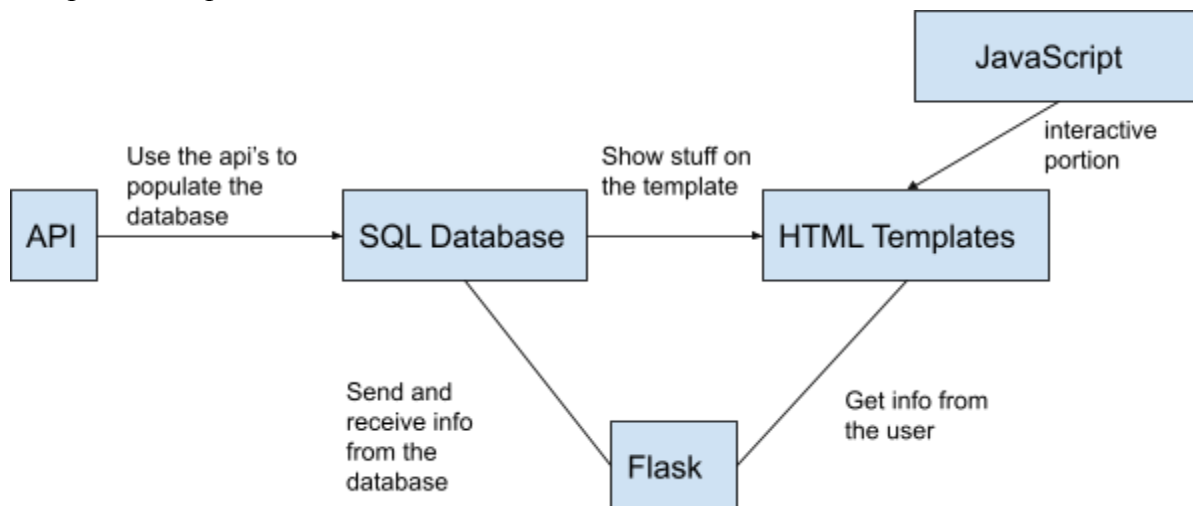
JavaScript

interactive portion

Use the api's to populate the database

Show stuff on the template

API

SQL Database

HTML Templates

Send and receive info from the database

Get info from the user

Flask